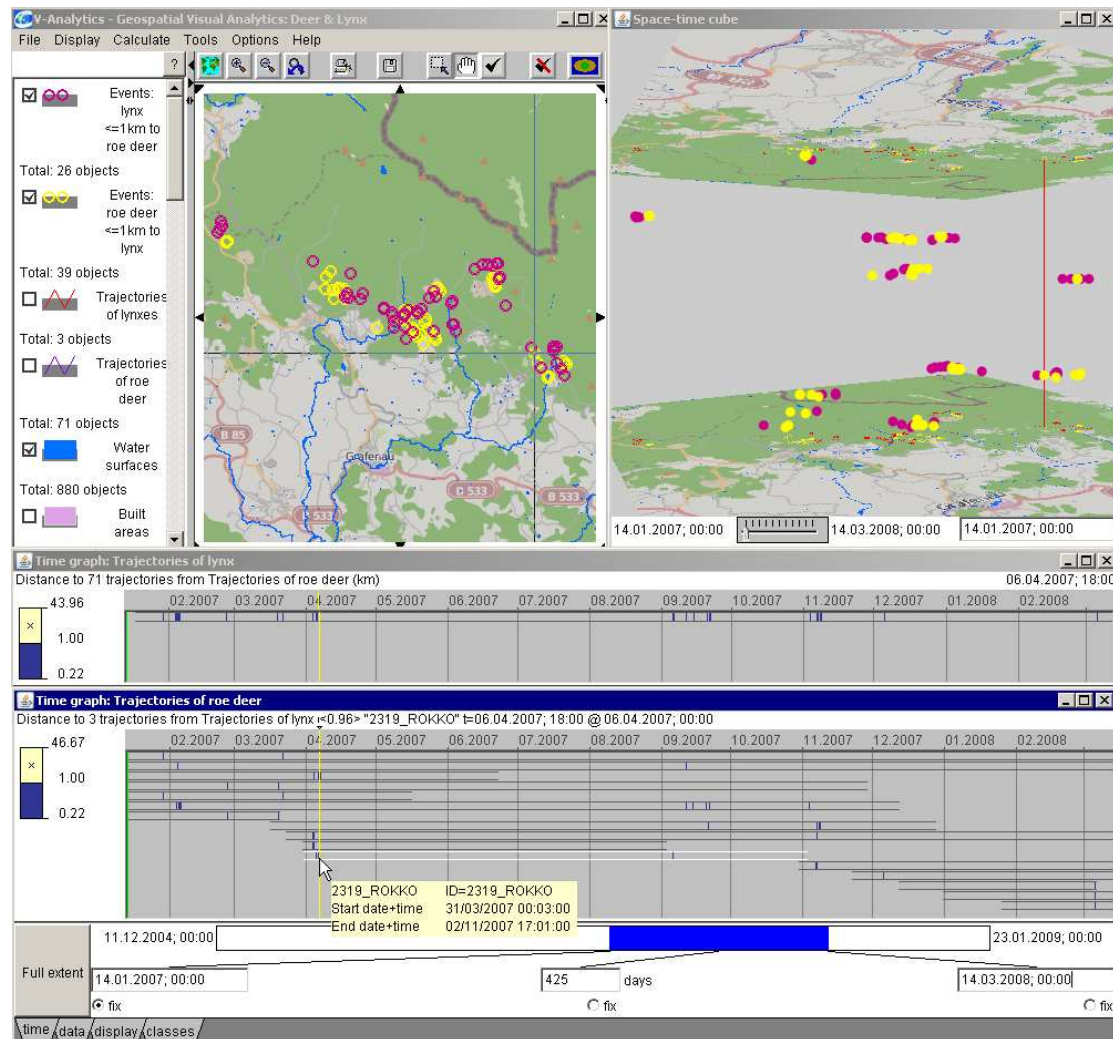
V-Analytics - Geospatial Visual Analytics: Deer & Lynx
File Display Calculate Tools Options Help
?

Events: lynx <=1km to roe deer
Total: 26 objects
Events: roe deer <=1km to lynx
Total: 39 objects
Trajectories of lynxes
Total: 3 objects
Trajectories of roe deer
Total: 71 objects
Water surfaces
Total: 880 objects
Built areas

B 85
Grafenau
D 533
B 533
B 533

Space-time cube
14.01.2007; 00:00 14.03.2008; 00:00 14.01.2007; 00:00

Time graph: Trajectories of lynx
Distance to 71 trajectories from Trajectories of roe deer (km)
06.04.2007; 18:00
43.96
1.00
0.22
02.2007 03.2007 04.2007 05.2007 06.2007 07.2007 08.2007 09.2007 10.2007 11.2007 12.2007 01.2008 02.2008

Time graph: Trajectories of roe deer
Distance to 3 trajectories from Trajectories of lynx <0.96> "2319_ROKKO" t=06.04.2007; 18:00 @ 06.04.2007; 00:00
46.67
1.00
0.22
02.2007 03.2007 04.2007 05.2007 06.2007 07.2007 08.2007 09.2007 10.2007 11.2007 12.2007 01.2008 02.2008
2319_ROKKO ID=2319_ROKKO
Start date+time 31/03/2007 00:03:00
End date+time 02/11/2007 17:01:00

11.12.2004; 00:00 23.01.2009; 00:00
Full extent 14.01.2007; 00:00 425 days 14.03.2008; 00:00
fix fix fix
time data display classes